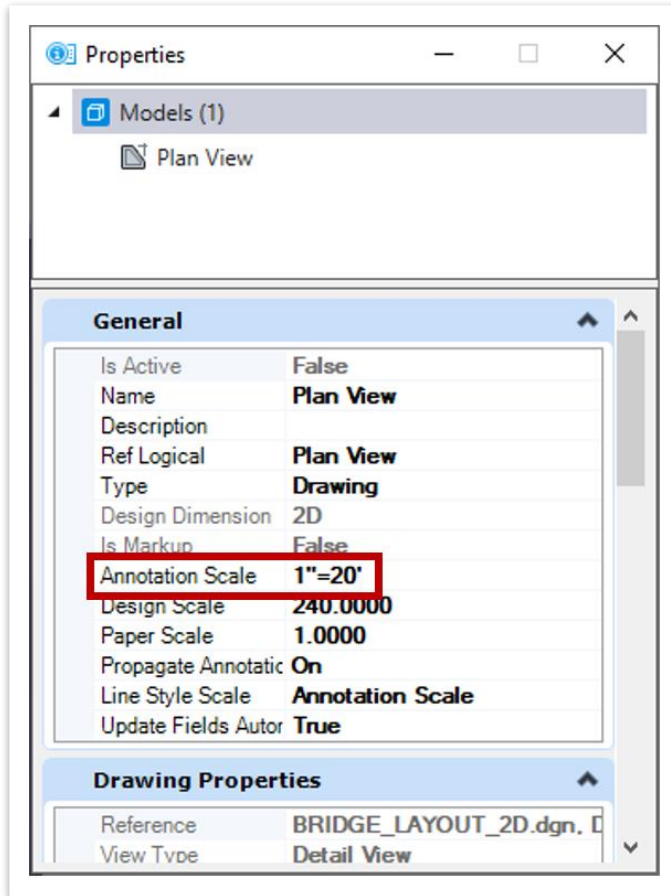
Properties

Models (1)

Plan View

General

| Is Active | False |
|---|---|
| Name | Plan View |
| Description | |
| Ref Logical | Plan View |
| Type | Drawing |
| Design Dimension | 2D |
| Is Markup | False |
| Annotation Scale | 1"=20' |
| Design Scale | 240.0000 |
| Paper Scale | 1.0000 |
| Propagate Annotatic | On |
| Line Style Scale | Annotation Scale |
| Update Fields Autor | True |

Drawing Properties

| Reference | BRIDGE_LAYOUT_2D.dgn, D |
|---|---|
| View Type | Detail View |